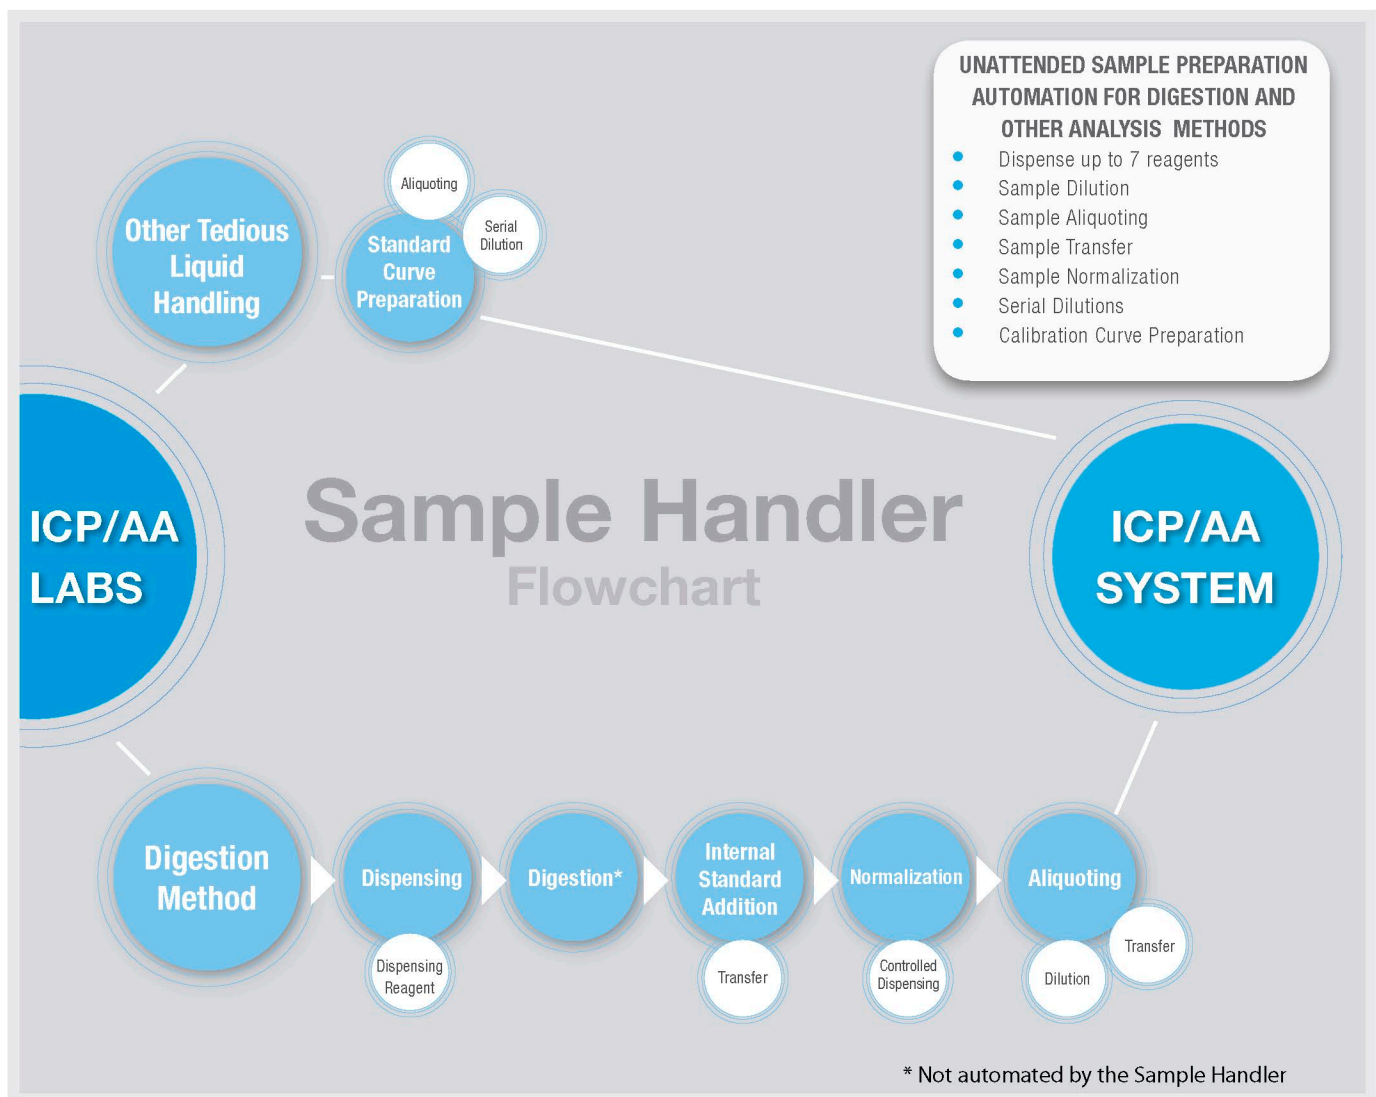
UNATTENDED SAMPLE PREPARATION AUTOMATION FOR DIGESTION AND OTHER ANALYSIS METHODS

- Dispense up to 7 reagents
- Sample Dilution
- Sample Aliquoting
- Sample Transfer
- Sample Normalization
- Serial Dilutions
- Calibration Curve Preparation

Other Tedious Liquid Handling

Aliquoting

Standard Curve Preparation

Serial Dilution

ICP/AA LABS

Sample Handler
Flowchart

ICP/AA SYSTEM

Digestion Method

Dispensing

Dispensing Reagent

Digestion*

Internal Standard Addition

Transfer

Normalization

Controlled Dispensing

Aliquoting

Dilution

Transfer

* Not automated by the Sample Handler